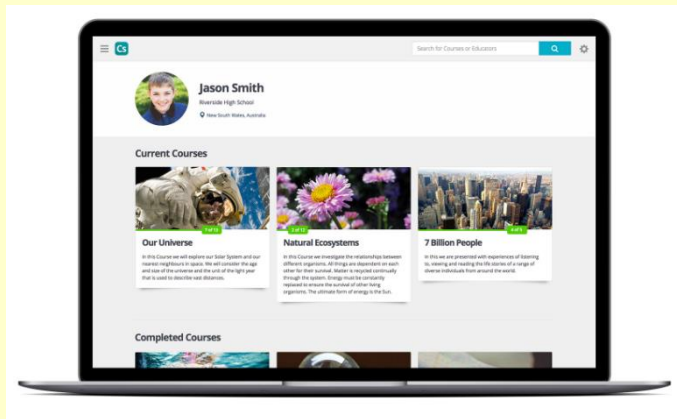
Cs

Search for Courses or Educators

Jason Smith

Riverside High School

New South Wales, Australia

Current Courses

7 of 12

Our Universe

In this Course we will explore our Solar System and our nearest neighbours in space. We will consider the age and size of the universe and the unit of the light year that is used to describe vast distances.

3 of 12

Natural Ecosystems

In this Course we investigate the relationships between different organisms. All things are dependent on each other for their survival. Matter is recycled continually through the system. Energy must be constantly replaced to ensure the survival of other living organisms. The ultimate form of energy is the Sun.

3 of 5

7 Billion People

In this we are presented with experiences of listening to, viewing and reading the life stories of a range of diverse individuals from around the world.

Completed Courses